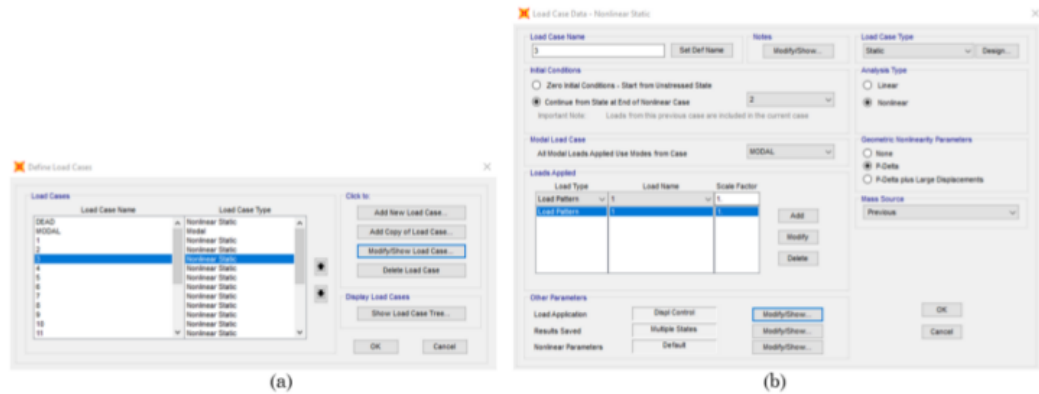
Define Load Cases

Load Cases

| Load Case Name | Load Case Type |
|---|---|
| DEAD | Nonlinear Static |
| MODAL | Modal |
| 1 | Nonlinear Static |
| 2 | Nonlinear Static |
| 3 | Nonlinear Static |
| 4 | Nonlinear Static |
| 5 | Nonlinear Static |
| 6 | Nonlinear Static |
| 7 | Nonlinear Static |
| 8 | Nonlinear Static |
| 9 | Nonlinear Static |
| 10 | Nonlinear Static |
| 11 | Nonlinear Static |

Click to:

Add New Load Case...

Add Copy of Load Case...

Modify/Show Load Case...

Delete Load Case

Display Load Cases

Show Load Case Tree...

OK

Cancel

(a)

Load Case Data - Nonlinear Static

Load Case Name

3

Set Def Name

Notes

Modify/Show...

Load Case Type

Static

Design...

Initial Conditions

Zero Initial Conditions - Start from Unstressed State

Continue from State at End of Nonlinear Case

2

Important Note: Loads from this previous case are included in the current case

Analysis Type

Linear

Nonlinear

Modal Load Case

All Modal Loads Applied Use Modes from Case

MODAL

Geometric Nonlinearity Parameters

None

P-Delta

P-Delta plus Large Displacements

Loads Applied

| Load Type | Load Name | Scale Factor |
|---|---|---|
| Load Pattern | 1 | 1. |
| Load Pattern | 1 | 1 |

Add

Modify

Delete

Mass Source

Previous

Other Parameters

Load Application | Displ Control | Modify/Show...

Results Saved | Multiple States | Modify/Show...

Nonlinear Parameters | Default | Modify/Show...

OK

Cancel

(b)